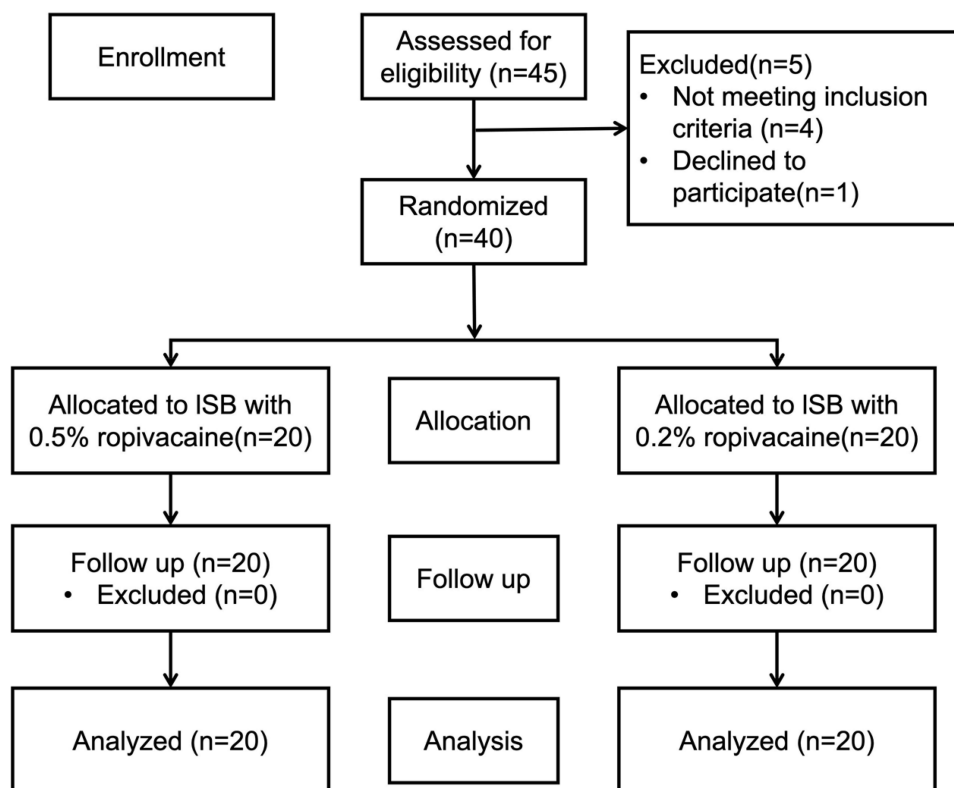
Enrollment

Assessed for eligibility (n=45)

Excluded(n=5)
• Not meeting inclusion criteria (n=4)
• Declined to participate(n=1)

Randomized (n=40)

Allocated to ISB with 0.5% ropivacaine(n=20)

Allocation

Allocated to ISB with 0.2% ropivacaine(n=20)

Follow up (n=20)
• Excluded (n=0)

Follow up

Follow up (n=20)
• Excluded (n=0)

Analyzed (n=20)

Analysis

Analyzed (n=20)